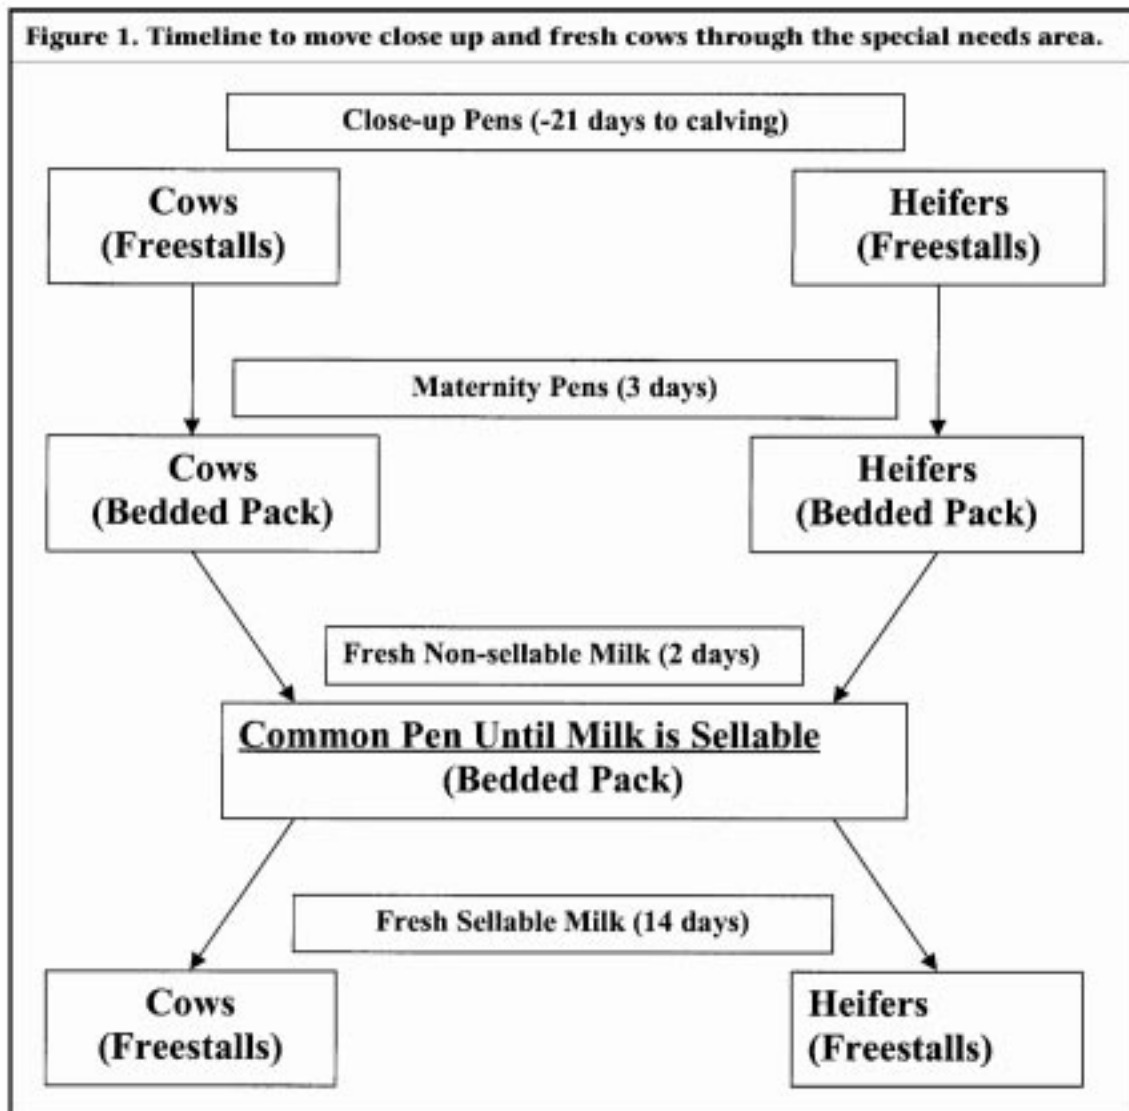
Figure 1. Timeline to move close up and fresh cows through the special needs area.

Close-up Pens (-21 days to calving)

Cows (Freestalls)

Heifers (Freestalls)

Maternity Pens (3 days)

Cows (Bedded Pack)

Heifers (Bedded Pack)

Fresh Non-sellable Milk (2 days)

Common Pen Until Milk is Sellable (Bedded Pack)

Fresh Sellable Milk (14 days)

Cows (Freestalls)

Heifers (Freestalls)